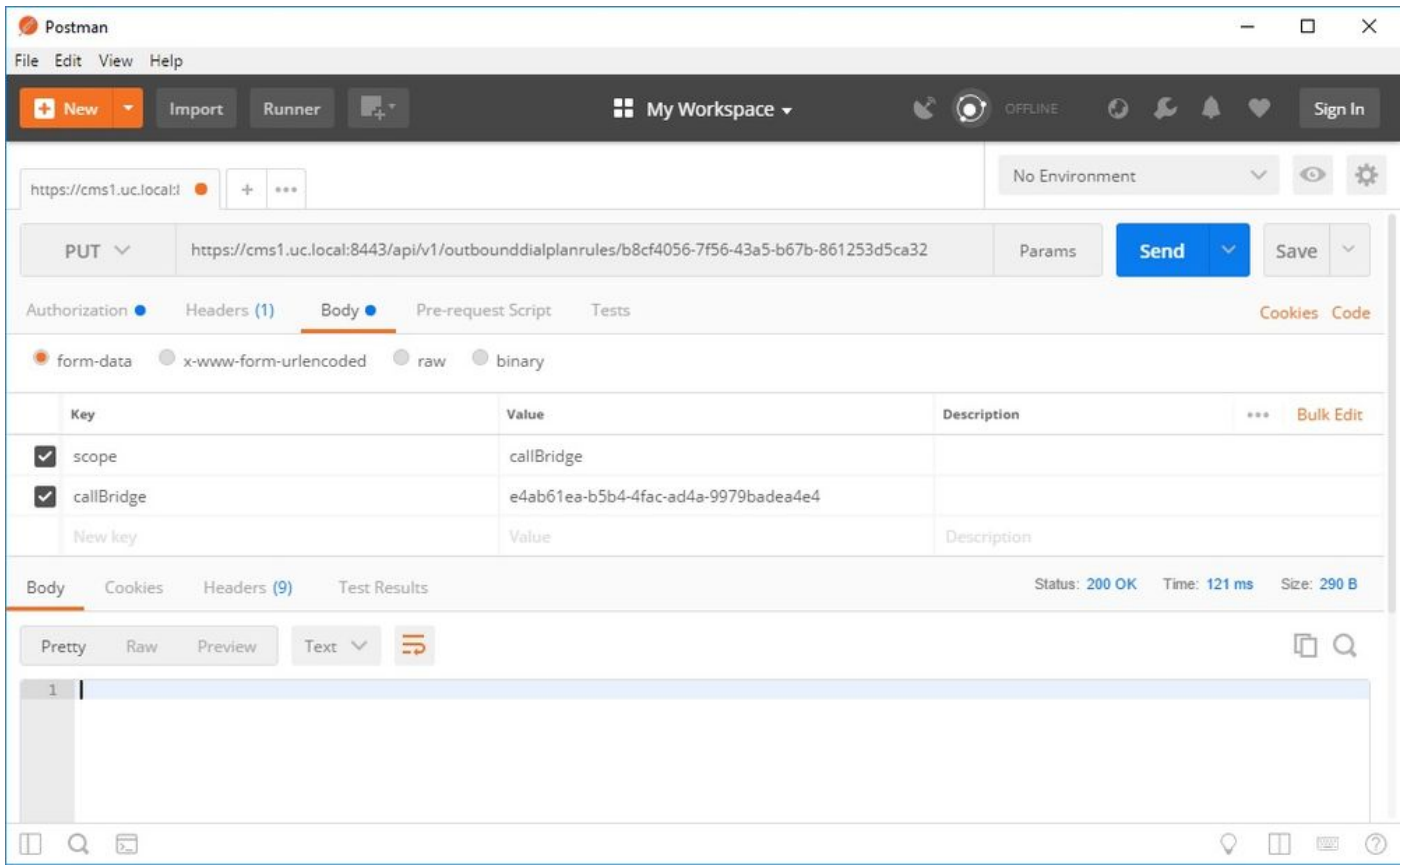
Postman

File Edit View Help

New Import Runner My Workspace OFFLINE Sign In

https://cms1.uc.local:l + •••

No Environment

PUT https://cms1.uc.local:8443/api/v1/outbounddialplanrules/b8cf4056-7f56-43a5-b67b-861253d5ca32 Params Send Save

Authorization Headers (1) Body Pre-request Script Tests Cookies Code

form-data x-www-form-urlencoded raw binary

| Key | Value | Description |
|---|---|---|
| scope | callBridge | |
| callBridge | e4ab61ea-b5b4-4fac-ad4a-9979badea4e4 | |
| New key | Value | Description |

••• Bulk Edit

Body Cookies Headers (9) Test Results Status: 200 OK Time: 121 ms Size: 290 B

Pretty Raw Preview Text

1